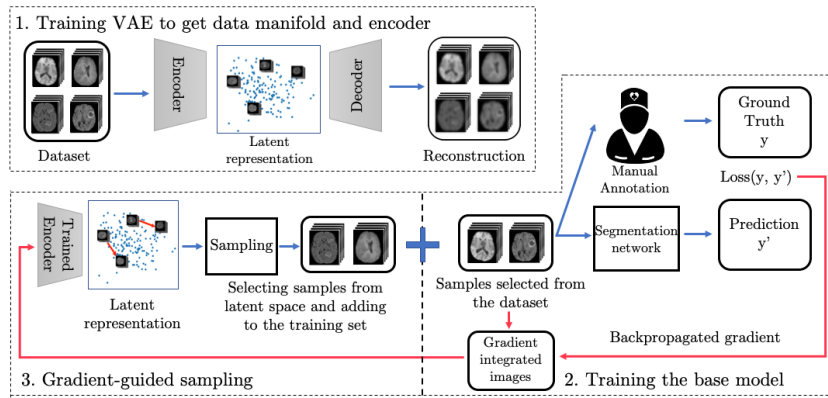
1. Training VAE to get data manifold and encoder

Encoder

Decoder

Dataset

Latent representation

Reconstruction

Manual Annotation

Ground Truth y

Loss(y, y')

Segmentation network

Prediction y'

Trained Encoder

Latent representation

Sampling

Selecting samples from latent space and adding to the training set

Samples selected from the dataset

Gradient integrated images

Backpropagated gradient

3. Gradient-guided sampling

2. Training the base model